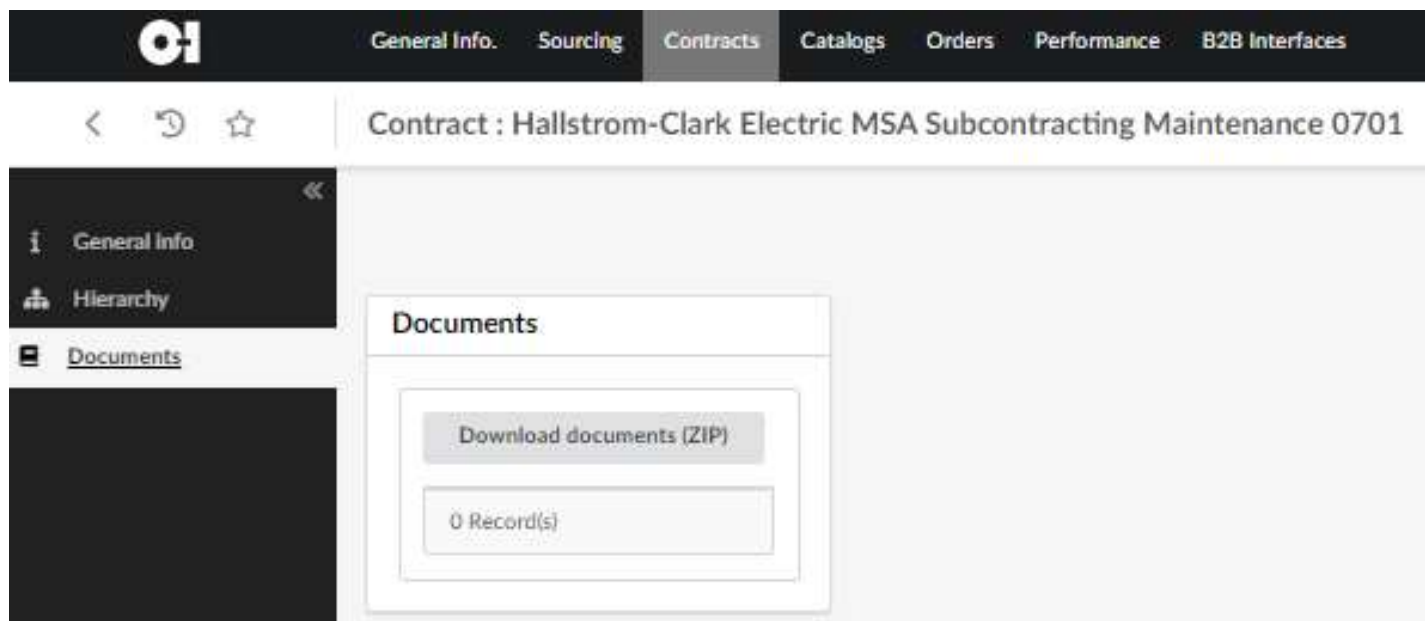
O-I

General Info. Sourcing Contracts Catalogs Orders Performance B2B Interfaces

Contract : Hallstrom-Clark Electric MSA Subcontracting Maintenance 0701

«

General Info

Hierarchy

Documents

Documents

Download documents (ZIP)

0 Record(s)